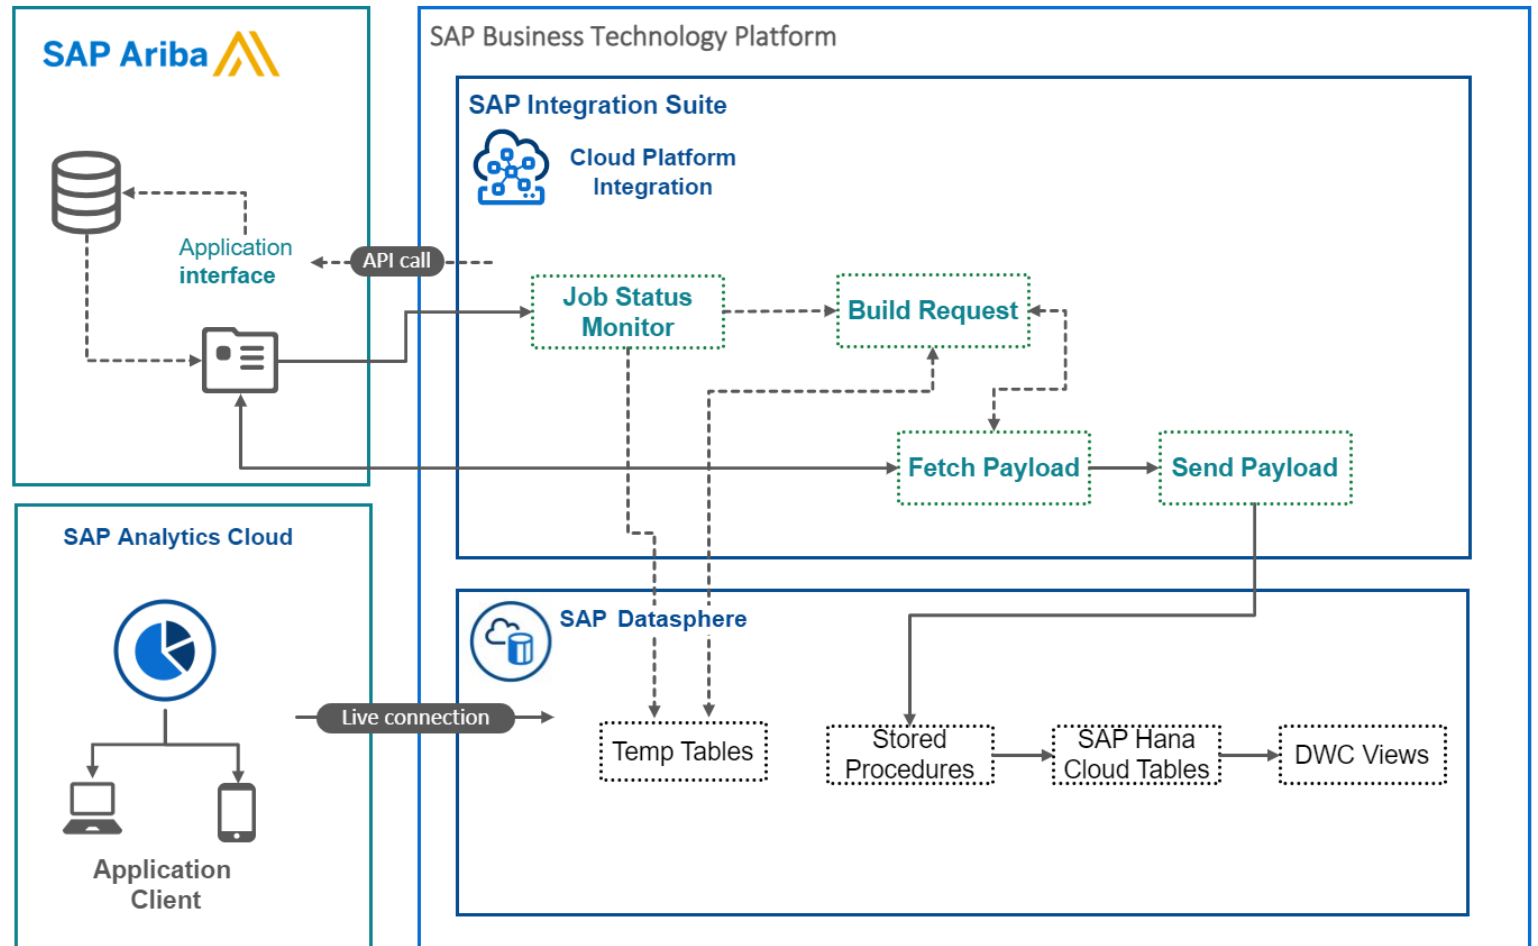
SAP Ariba

Application interface

API call

SAP Business Technology Platform

SAP Integration Suite

Cloud Platform Integration

Job Status Monitor

Build Request

Fetch Payload

Send Payload

SAP Analytics Cloud

Application Client

Live connection

SAP Datasphere

Temp Tables

Stored Procedures

SAP Hana Cloud Tables

DWC Views